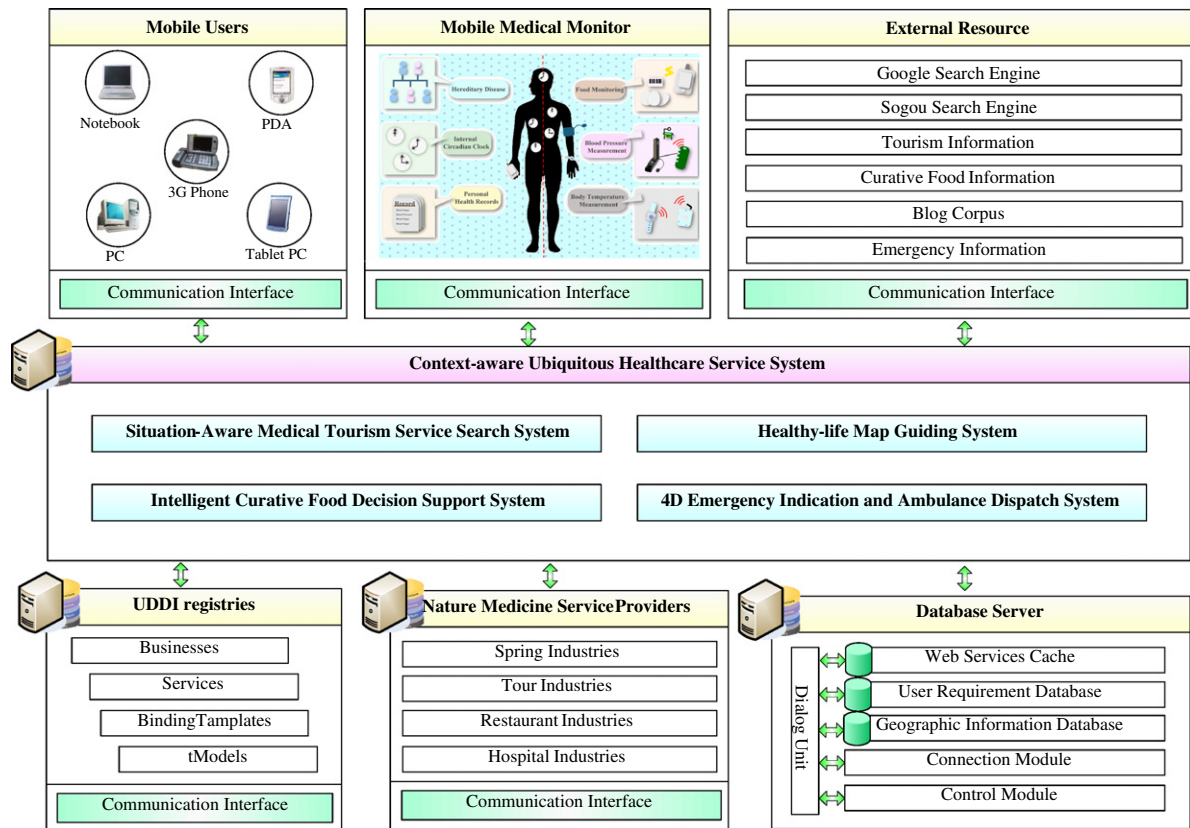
Mobile Users

Notebook

PDA

3G Phone

PC

Tablet PC

Communication Interface

Mobile Medical Monitor

Hereditary Disease

Internal Circadian Clock

Personal Health Records

Food Monitoring

Blood Pressure Measurement

Body Temperature Measurement

Communication Interface

External Resource

Google Search Engine

Sogou Search Engine

Tourism Information

Curative Food Information

Blog Corpus

Emergency Information

Communication Interface

Context-aware Ubiquitous Healthcare Service System

Situation-Aware Medical Tourism Service Search System

Healthy-life Map Guiding System

Intelligent Curative Food Decision Support System

4D Emergency Indication and Ambulance Dispatch System

UDDI registries

Businesses

Services

BindingTamplates

tModels

Communication Interface

Nature Medicine Service Providers

Spring Industries

Tour Industries

Restaurant Industries

Hospital Industries

Communication Interface

Database Server

Dialog Unit

Web Services Cache

User Requirement Database

Geographic Information Database

Connection Module

Control Module